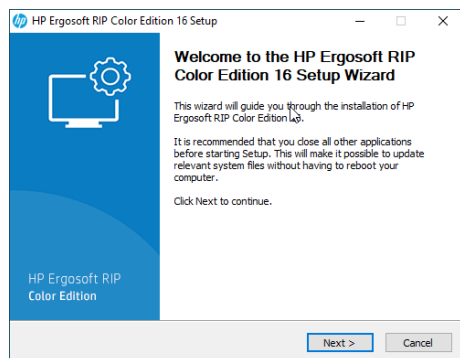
HP Ergosoft RIP Color Edition 16 Setup

Welcome to the HP Ergosoft RIP Color Edition 16 Setup Wizard

This wizard will guide you through the installation of HP Ergosoft RIP Color Edition 16.

It is recommended that you close all other applications before starting Setup. This will make it possible to update relevant system files without having to reboot your computer.

Click Next to continue.

HP Ergosoft RIP
Color Edition

Next >
Cancel